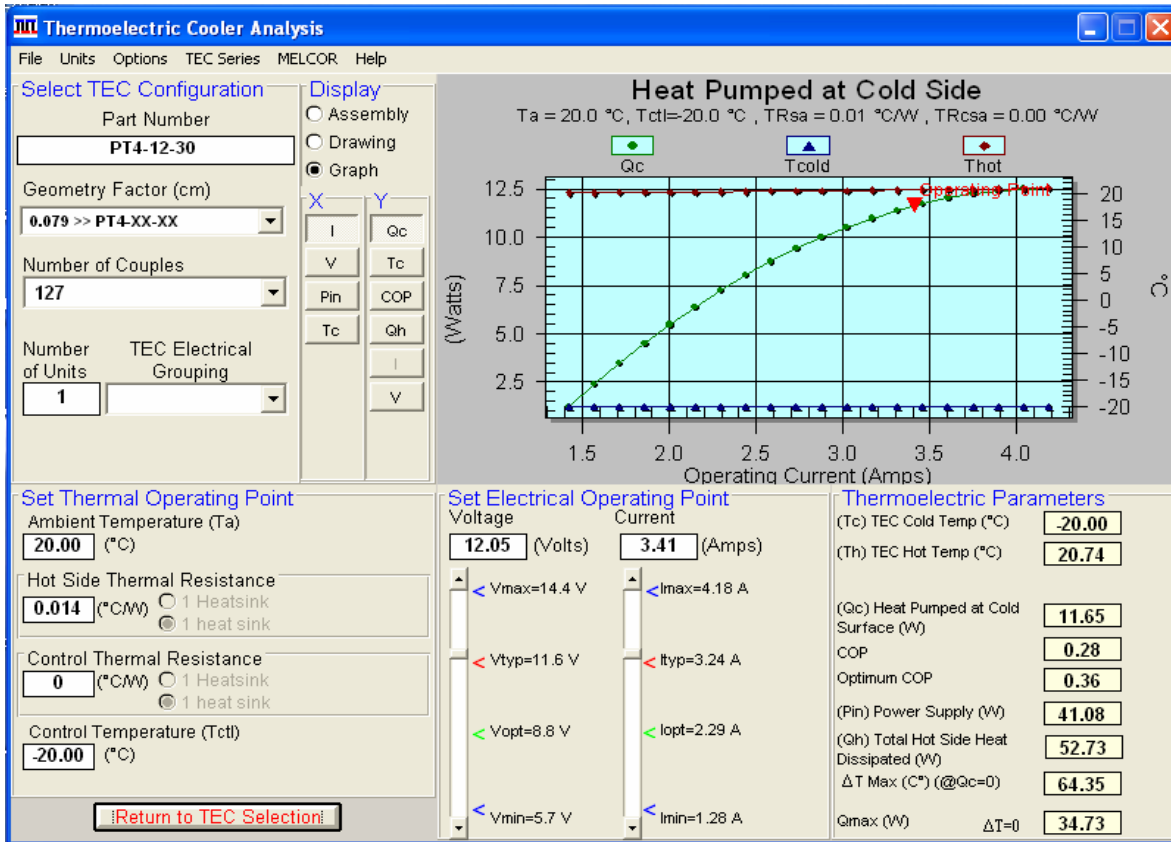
Thermoelectric Cooler Analysis

File Units Options TEC Series MELCOR Help

Select TEC Configuration

Part Number

PT4-12-30

Geometry Factor (cm)

0.079 >> PT4-XX-XX

Number of Couples

127

Number of Units

TEC Electrical Grouping

1

Display

Assembly

Drawing

Graph

X

I

V

Pin

Tc

Y

Qc

Tc

COP

Qh

I

V

Heat Pumped at Cold Side

Ta = 20.0 °C, Tctl=-20.0 °C , TRsa = 0.01 °C/W , TRcsa = 0.00 °C/W

Qc

Tcold

Thot

Operating Point

(Watts)

12.5
10.0
7.5
5.0
2.5

20
15
10
5
0
-5
-10
-15
-20

°C

1.5 2.0 2.5 3.0 3.5 4.0

Operating Current (Amps)

Set Thermal Operating Point

Ambient Temperature (Ta)

20.00 (°C)

Hot Side Thermal Resistance

0.014 (°C/W) 1 Heatsink 1 heat sink

Control Thermal Resistance

0 (°C/W) 1 Heatsink 1 heat sink

Control Temperature (Tctl)

-20.00 (°C)

Return to TEC Selection

Set Electrical Operating Point

Voltage

12.05 (Volts)

Current

3.41 (Amps)

Vmax=14.4 V

Vtyp=11.6 V

Vopt=8.8 V

Vmin=5.7 V

Imax=4.18 A

Ityp=3.24 A

Iopt=2.29 A

Imin=1.28 A

Thermoelectric Parameters

(Tc) TEC Cold Temp (°C) -20.00

(Th) TEC Hot Temp (°C) 20.74

(Qc) Heat Pumped at Cold Surface (W) 11.65

COP 0.28

Optimum COP 0.36

(Pin) Power Supply (W) 41.08

(Qh) Total Hot Side Heat Dissipated (W) 52.73

ΔT Max (C°) (@Qc=0) 64.35

Qmax (W) ΔT=0 34.73